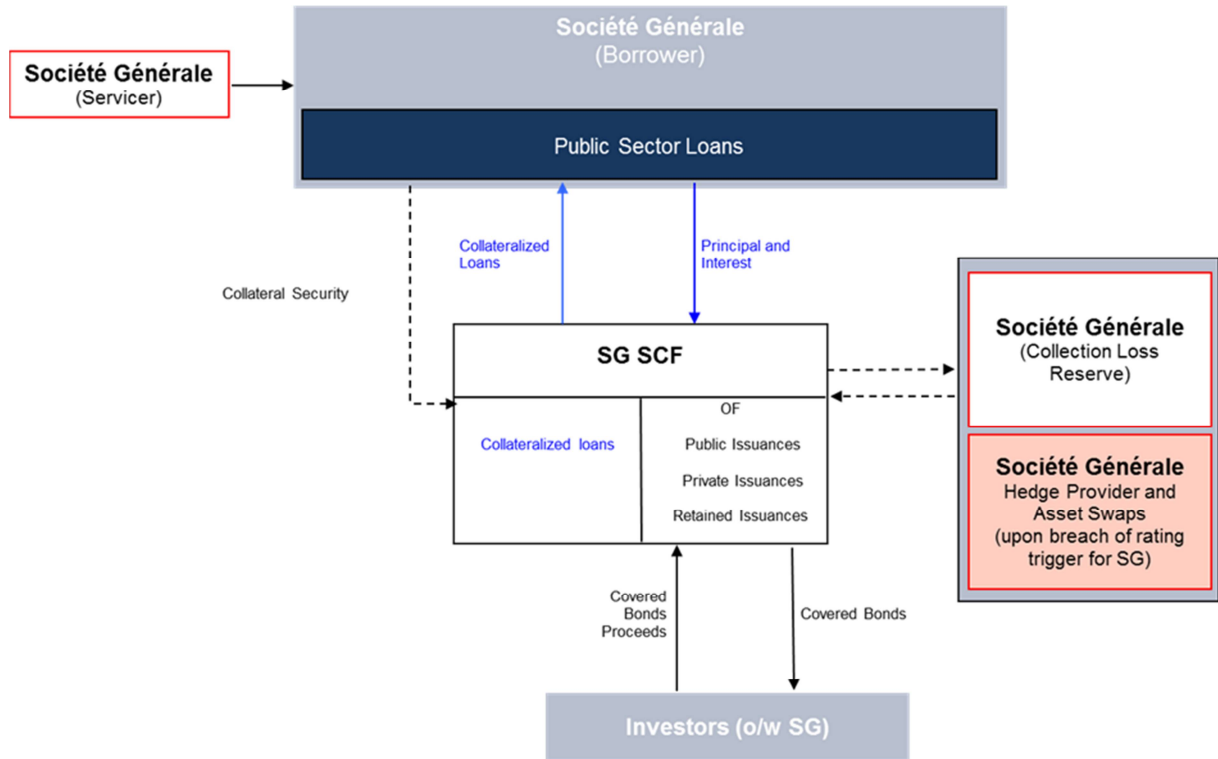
Société Générale
(Servicer)

Société Générale
(Borrower)

Public Sector Loans

Collateral Security

Collateralized Loans

Principal and Interest

SG SCF

Collateralized loans

OF

Public Issuances

Private Issuances

Retained Issuances

Société Générale
(Collection Loss Reserve)

Société Générale
Hedge Provider and Asset Swaps (upon breach of rating trigger for SG)

Covered Bonds Proceeds

Covered Bonds

Investors (o/w SG)